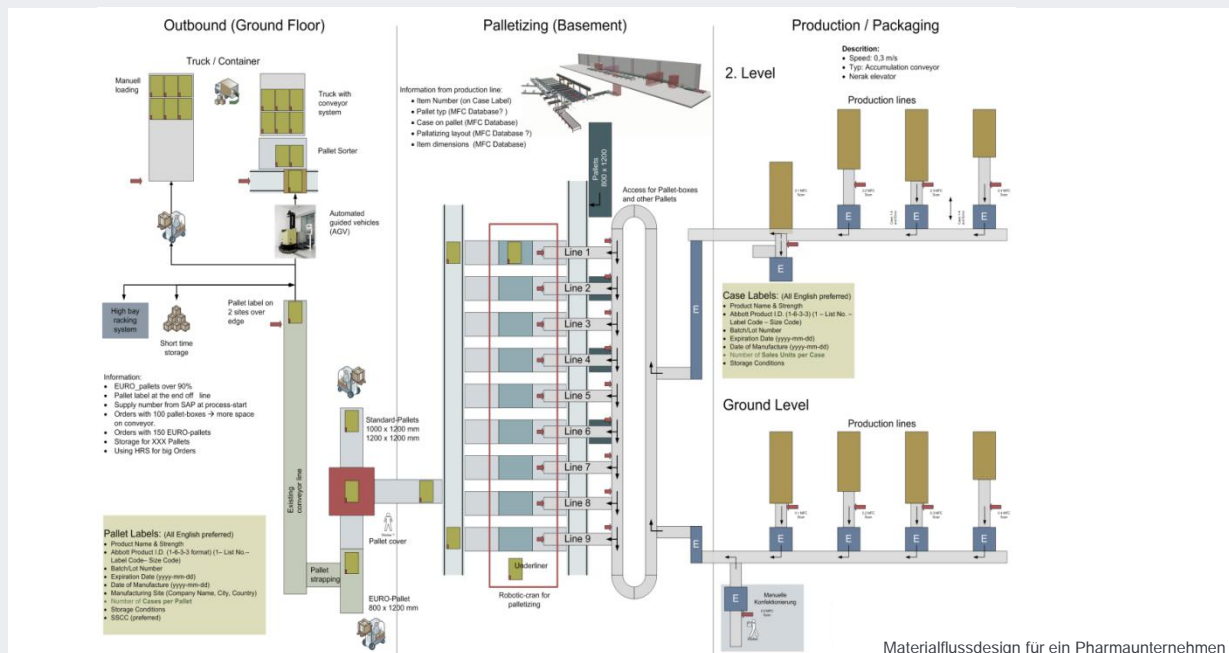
Outbound (Ground Floor)

Truck / Container

Manuell loading

Truck with conveyor system

Pallet Sorter

Automated guided vehicles (AGV)

High bay racking system

Short time storage

Pallet label on 2 sites over edge

Information:
- EURO_pallets over 90%
- Pallet label at the end off line
- Supply number from SAP at process-start
- Orders with 100 pallet-boxes → more space on conveyor.
- Orders with 150 EURO-pallets
- Storage for XXX Pallets
- Using HRS for big Orders

Existing conveyor line

Standard-Pallets 1000 x 1200 mm 1200 x 1200 mm

Pallet cover

Pallet strapping

EURO-Pallet 800 x 1200 mm

Pallet Labels: (All English preferred)
- Product Name & Strength
- Abbott Product I.D. (1-6-3-3 format) (1– List No.– Label Code– Size Code)
- Batch/Lot Number
- Expiration Date (yyyy-mm-dd)
- Date of Manufacture (yyyy-mm-dd)
- Manufacturing Site (Company Name, City, Country)
- Number of Cases per Pallet
- Storage Conditions
- SSCC (preferred)

Palletizing (Basement)

Information from production line:
- Item Number (on Case Label)
- Pallet typ (MFC Database? )
- Case on pallet (MFC Database)
- Palletizing layout (MFC Database ?)
- Item dimensions (MFC Database)

Pallets 800 x 1200

Access for Pallet-boxes and other Pallets

Line 1
Line 2
Line 3
Line 4
Line 5
Line 6
Line 7
Line 8
Line 9

Underliner

Robotic-cran for palletizing

E

Production / Packaging

Descrition:
- Speed: 0,3 m/s
- Typ: Accumulation conveyor
- Nerak elevator

2. Level

Production lines

E E E E

Case Labels: (All English preferred)
- Product Name & Strength
- Abbott Product I.D. (1-6-3-3) (1 – List No. – Label Code – Size Code)
- Batch/Lot Number
- Expiration Date (yyyy-mm-dd)
- Date of Manufacture (yyyy-mm-dd)
- Number of Sales Units per Case
- Storage Conditions

Ground Level

Production lines

E E E E E

E

Manuelle Konfektionierung

Materialflussdesign für ein Pharmaunternehmen